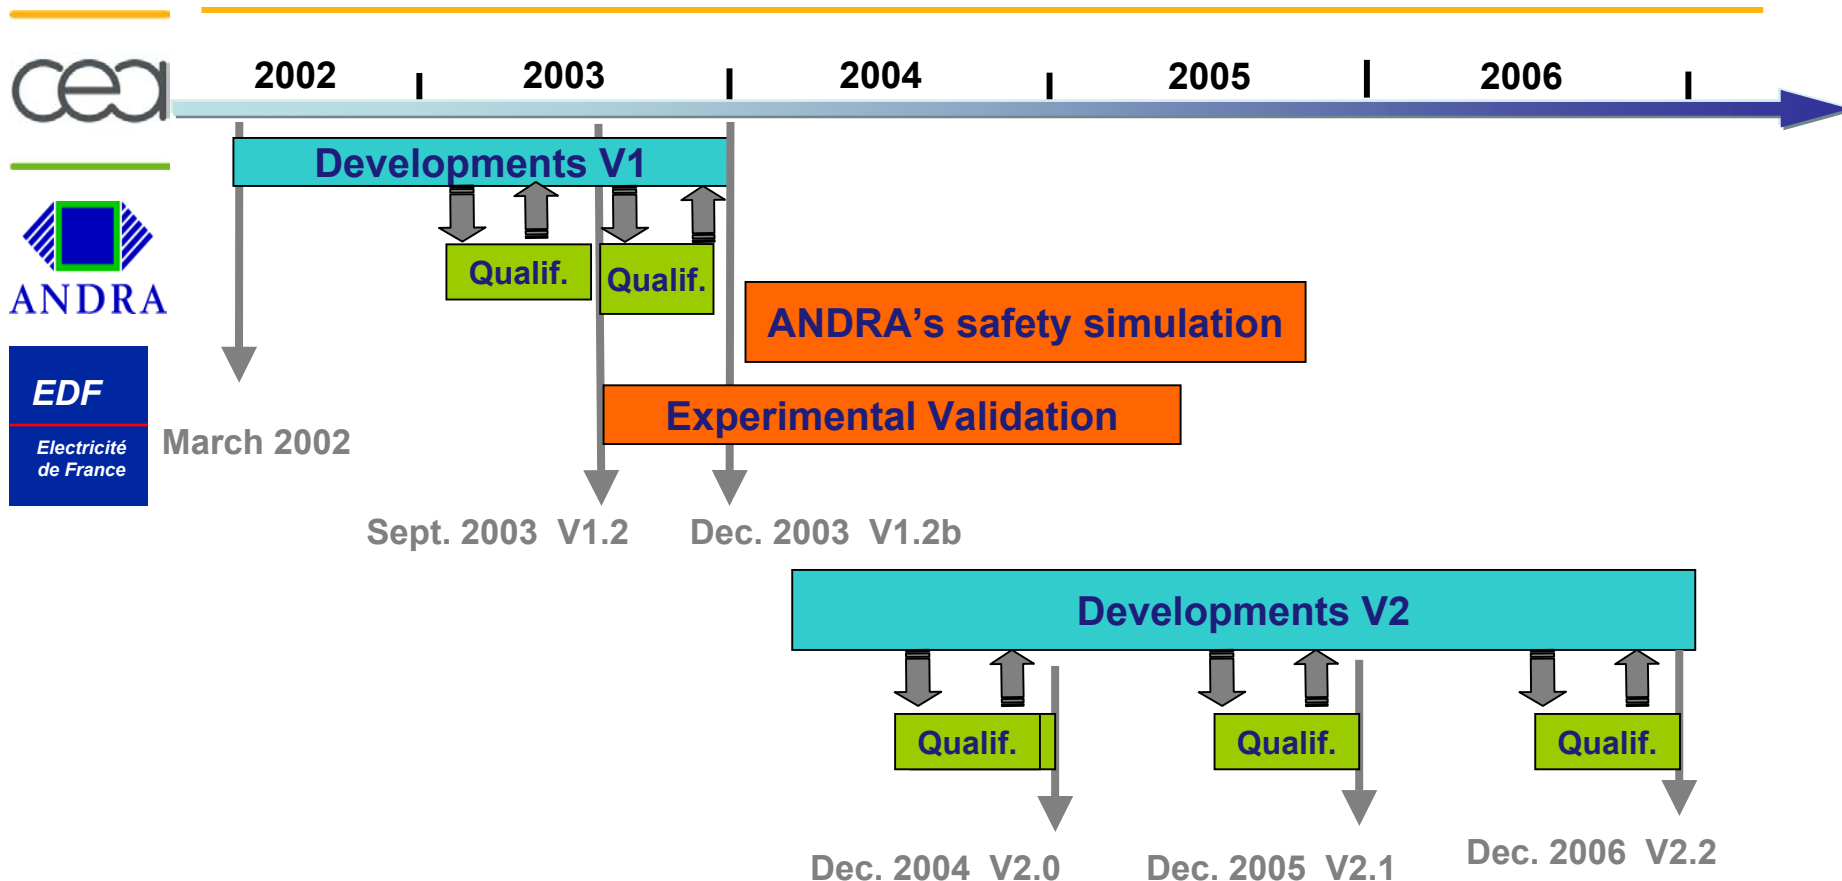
cea

ANDRA

EDF
Electricité de France

2002 2003 2004 2005 2006

Developments V1

Qualif.

Qualif.

ANDRA’s safety simulation

Experimental Validation

March 2002

Sept. 2003 V1.2

Dec. 2003 V1.2b

Developments V2

Qualif.

Qualif.

Qualif.

Dec. 2004 V2.0

Dec. 2005 V2.1

Dec. 2006 V2.2